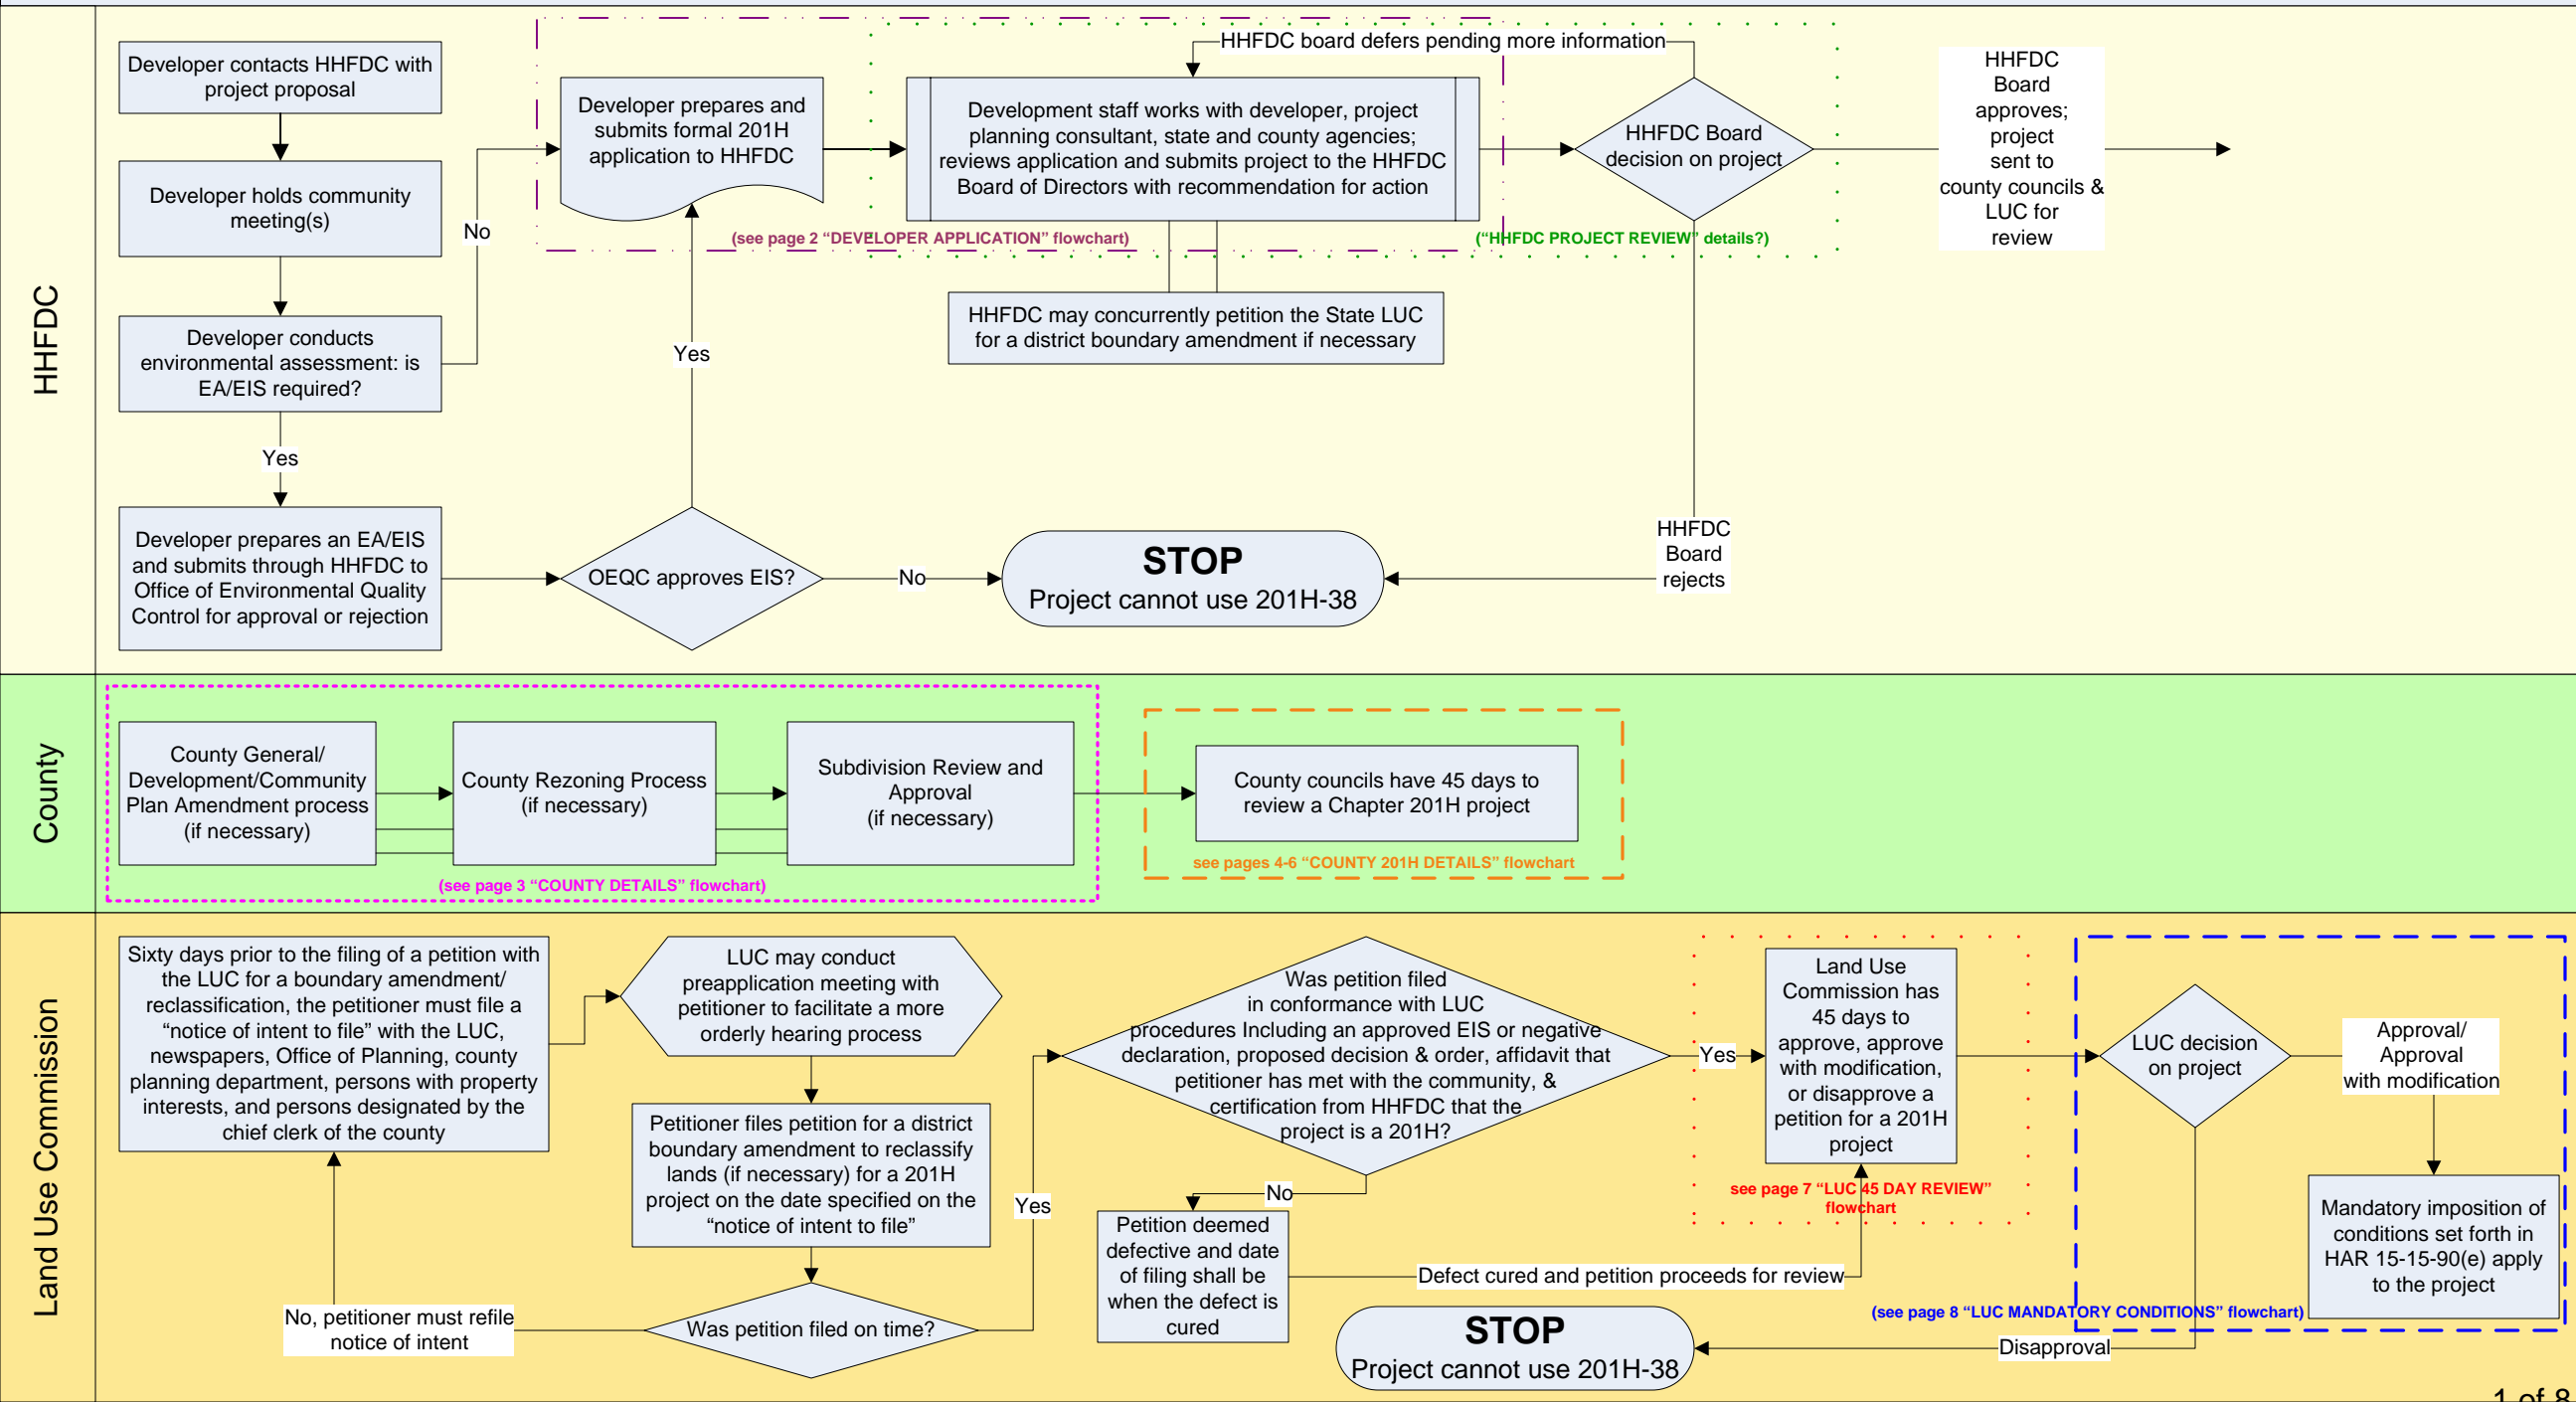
HHFDC

Developer contacts HHFDC with project proposal

Developer holds community meeting(s)

Developer conducts environmental assessment: is EA/EIS required?

No

Yes

Developer prepares an EA/EIS and submits through HHFDC to Office of Environmental Quality Control for approval or rejection

Developer prepares and submits formal 201H application to HHFDC

(see page 2 "DEVELOPER APPLICATION" flowchart)

Yes

OEQC approves EIS?

No

STOP
Project cannot use 201H-38

HHFDC board defers pending more information

Development staff works with developer, project planning consultant, state and county agencies; reviews application and submits project to the HHFDC Board of Directors with recommendation for action

HHFDC may concurrently petition the State LUC for a district boundary amendment if necessary

HHFDC Board decision on project

("HHFDC PROJECT REVIEW" details?)

HHFDC Board rejects

HHFDC Board approves; project sent to county councils & LUC for review

County

County General/ Development/Community Plan Amendment process (if necessary)

County Rezoning Process (if necessary)

Subdivision Review and Approval (if necessary)

(see page 3 "COUNTY DETAILS" flowchart)

County councils have 45 days to review a Chapter 201H project

see pages 4-6 "COUNTY 201H DETAILS" flowchart

Land Use Commission

Sixty days prior to the filing of a petition with the LUC for a boundary amendment/ reclassification, the petitioner must file a "notice of intent to file" with the LUC, newspapers, Office of Planning, county planning department, persons with property interests, and persons designated by the chief clerk of the county

LUC may conduct preapplication meeting with petitioner to facilitate a more orderly hearing process

Petitioner files petition for a district boundary amendment to reclassify lands (if necessary) for a 201H project on the date specified on the "notice of intent to file"

No, petitioner must refile notice of intent

Was petition filed on time?

Yes

Was petition filed in conformance with LUC procedures Including an approved EIS or negative declaration, proposed decision & order, affidavit that petitioner has met with the community, & certification from HHFDC that the project is a 201H?

No

Petition deemed defective and date of filing shall be when the defect is cured

Defect cured and petition proceeds for review

Yes

Land Use Commission has 45 days to approve, approve with modification, or disapprove a petition for a 201H project

see page 7 "LUC 45 DAY REVIEW" flowchart

LUC decision on project

Approval/ Approval with modification

Mandatory imposition of conditions set forth in HAR 15-15-90(e) apply to the project

(see page 8 "LUC MANDATORY CONDITIONS" flowchart)

Disapproval

STOP
Project cannot use 201H-38

1 of 8